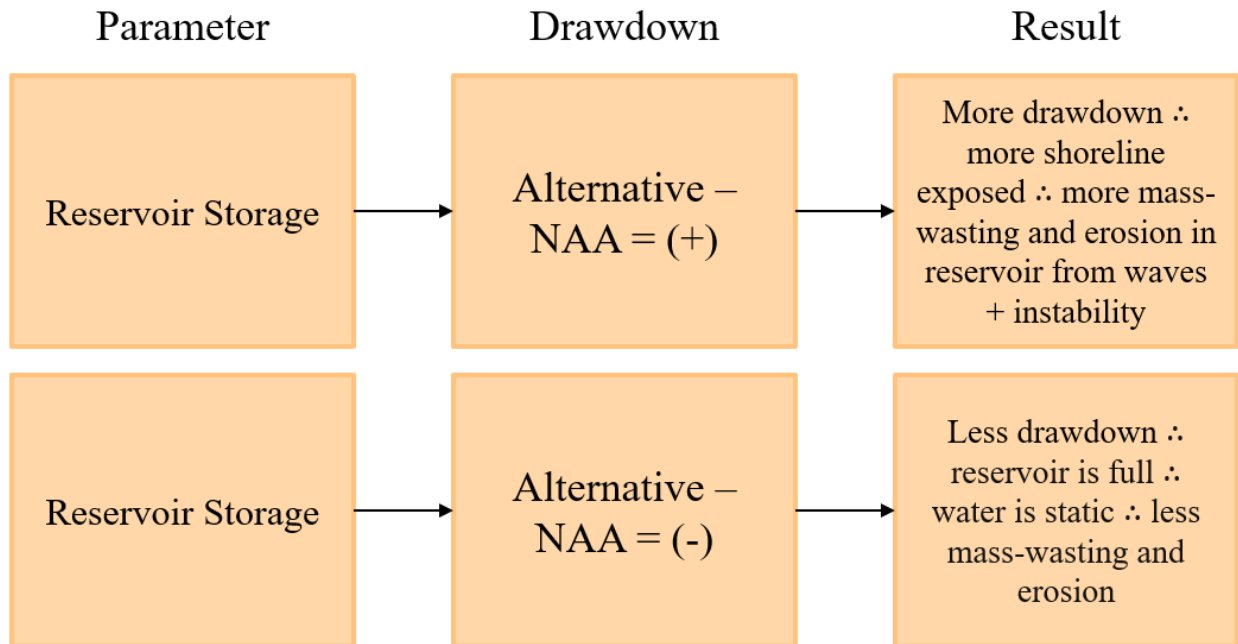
Parameter

Drawdown

Result

Reservoir Storage

Alternative – NAA = (+)

More drawdown ∴ more shoreline exposed ∴ more mass-wasting and erosion in reservoir from waves + instability

Reservoir Storage

Alternative – NAA = (-)

Less drawdown ∴ reservoir is full ∴ water is static ∴ less mass-wasting and erosion